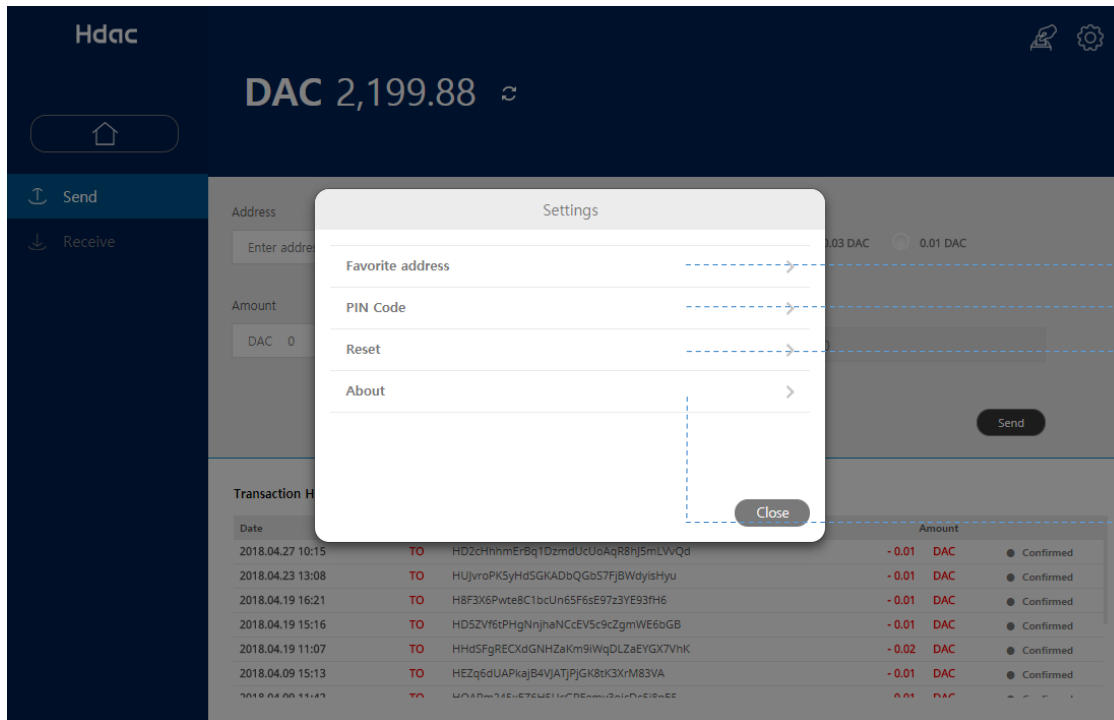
Hdac

DAC 2,199.88

Send
Receive

Address
Enter addre
0.03 DAC 0.01 DAC

Amount
DAC 0

Send

Settings

Favorite address
PIN Code
Reset
About

Close

Transaction H

| Date | | | Amount | | |
|---|---|---|---|---|---|
| 2018.04.27 10:15 | TO | HD2cHhhmErBq1DzmdUcUoAqR8hJ5mLVvQd | - 0.01 | DAC | Confirmed |
| 2018.04.23 13:08 | TO | HUJvroPK5yHdSGKADbQGbS7FjBWdyisHyu | - 0.01 | DAC | Confirmed |
| 2018.04.19 16:21 | TO | H8F3X6Pwte8C1bcUn65F6sE97z3YE93fH6 | - 0.01 | DAC | Confirmed |
| 2018.04.19 15:16 | TO | HD5ZVf6tPHgNnjhaNCcEV5c9cZgmWE6bGB | - 0.01 | DAC | Confirmed |
| 2018.04.19 11:07 | TO | HHdSFgRECXdGNHZaKm9iWqDLZaEYGX7VhK | - 0.02 | DAC | Confirmed |
| 2018.04.09 15:13 | TO | HEZq6dUAPkajB4VJATjPjGK8tK3XrM83VA | - 0.01 | DAC | Confirmed |
| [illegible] | TO | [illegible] | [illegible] | DAC | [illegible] |